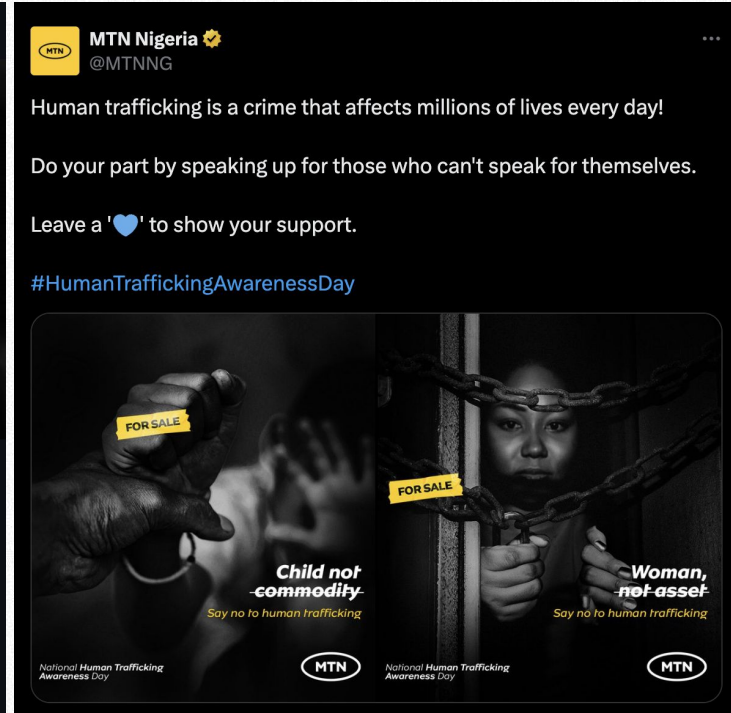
MTN

MTN Nigeria
@MTNNG

...

Human trafficking is a crime that affects millions of lives every day!

Do your part by speaking up for those who can't speak for themselves.

Leave a '💙' to show your support.

#HumanTraffickingAwarenessDay

FOR SALE

Child not ~~commodity~~

Say no to human trafficking

National Human Trafficking Awareness Day

MTN

FOR SALE

Woman, ~~not asset~~

Say no to human trafficking

National Human Trafficking Awareness Day

MTN